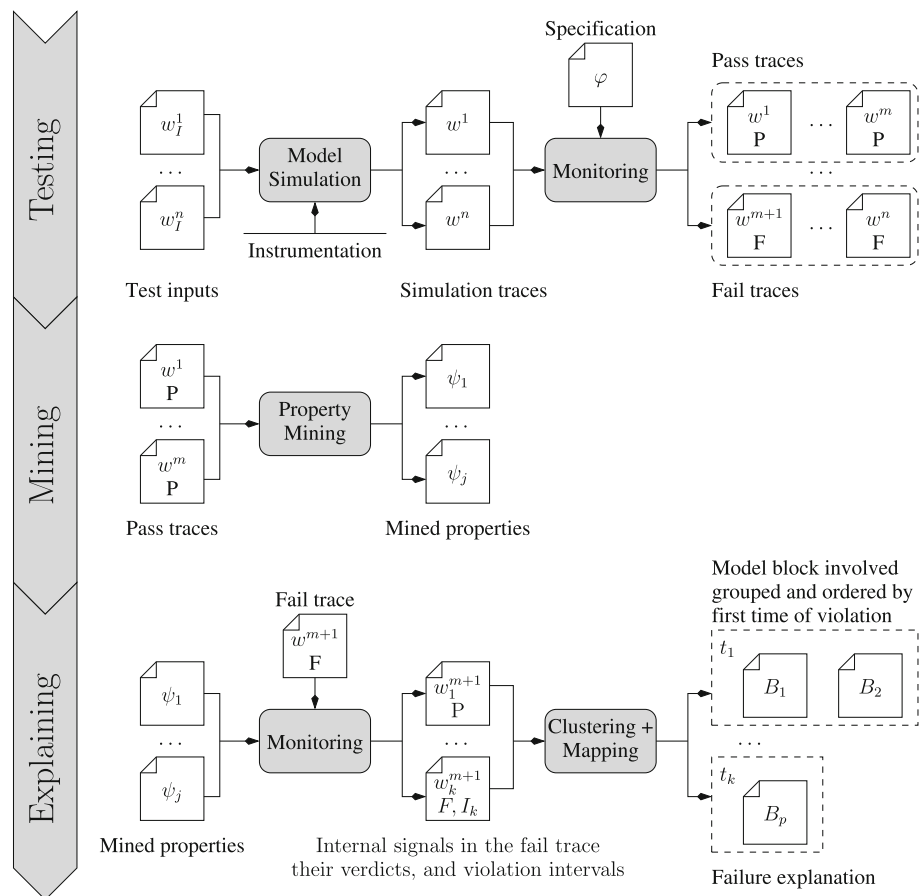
Testing

Specification

$\varphi$

Pass traces

$w_I^1$

...

$w_I^n$

Model Simulation

Instrumentation

$w^1$

...

$w^n$

Monitoring

$w^1$ P

...

$w^m$ P

...

$w^{m+1}$ F

...

$w^n$ F

Test inputs

Simulation traces

Fail traces

Mining

$w^1$ P

...

$w^m$ P

Property Mining

$\psi_1$

...

$\psi_j$

Pass traces

Mined properties

Explaining

Model block involved grouped and ordered by first time of violation

Fail trace

$w^{m+1}$ F

$\psi_1$

...

$\psi_j$

Monitoring

$w_1^{m+1}$ P

...

$w_k^{m+1}$ $F, I_k$

Clustering + Mapping

$t_1$

$B_1$

$B_2$

...

$t_k$

$B_p$

Mined properties

Internal signals in the fail trace their verdicts, and violation intervals

Failure explanation